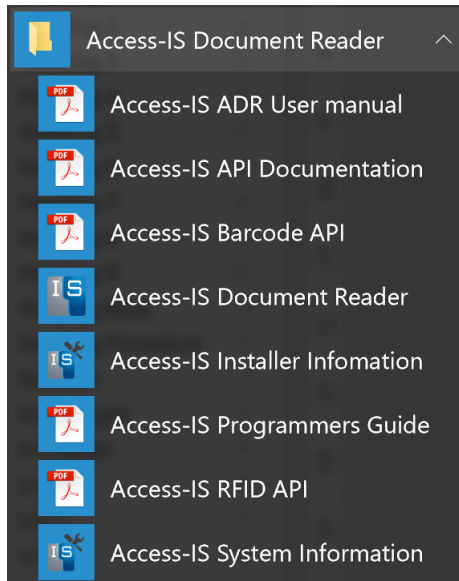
Access-IS Document Reader

PDF
Access-IS ADR User manual

PDF
Access-IS API Documentation

PDF
Access-IS Barcode API

IS
Access-IS Document Reader

IS
Access-IS Installer Infomation

PDF
Access-IS Programmers Guide

PDF
Access-IS RFID API

IS
Access-IS System Information